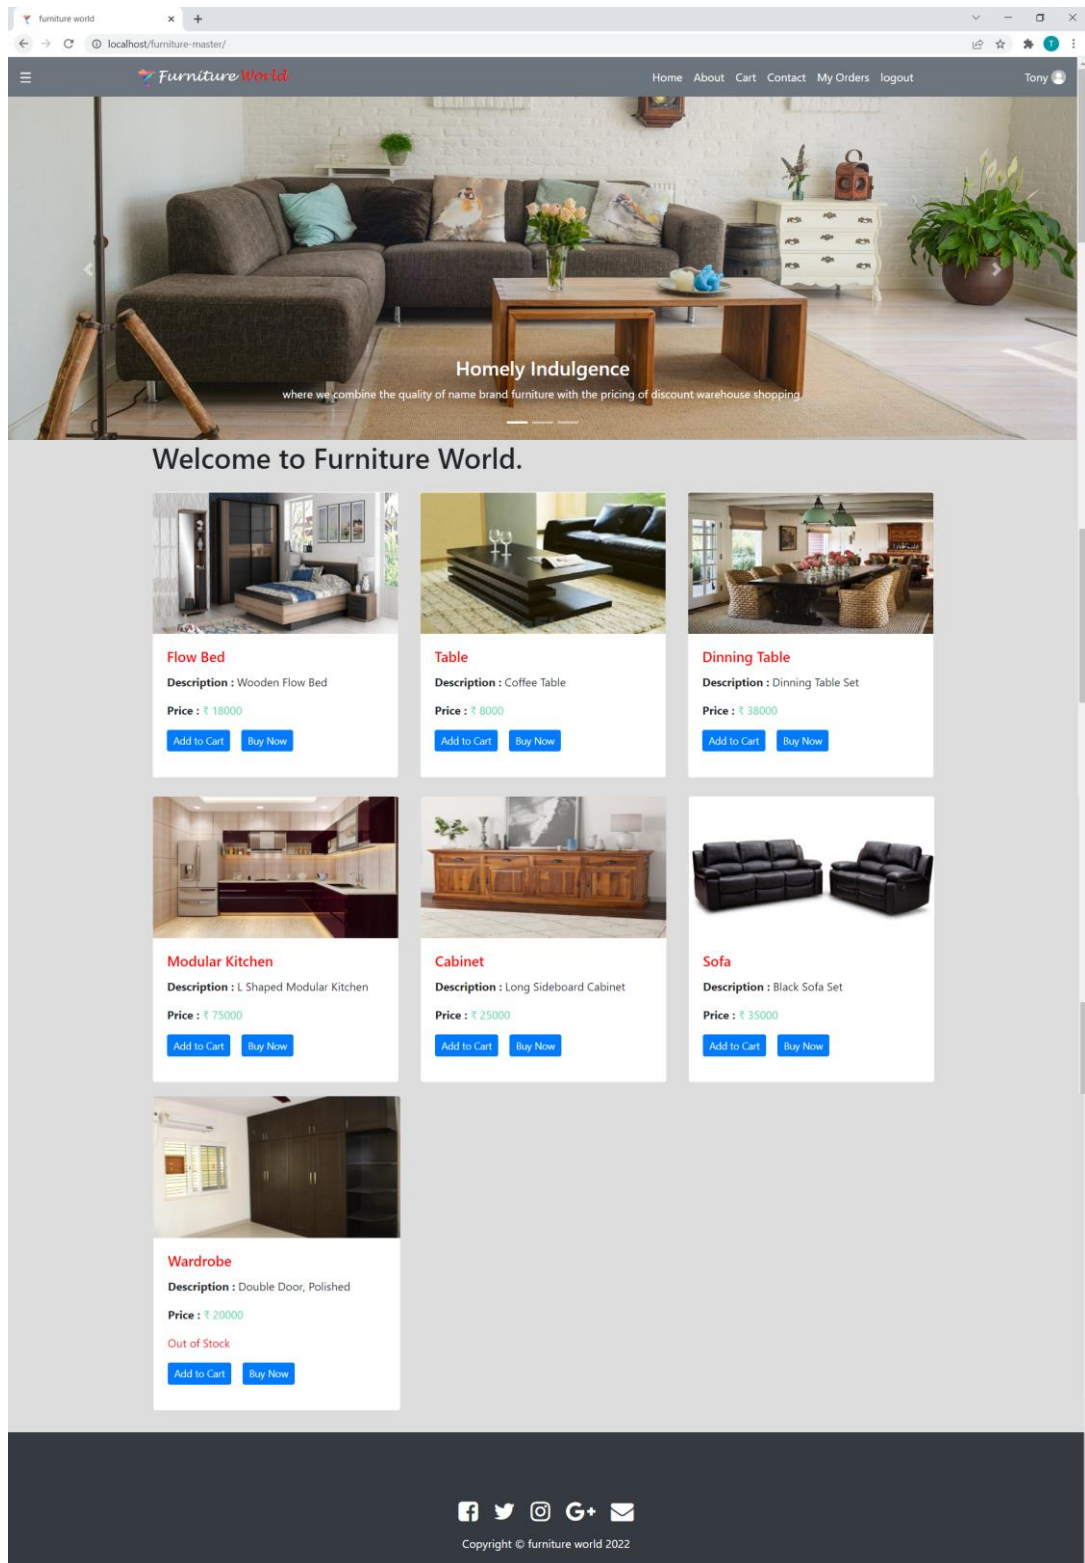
furniture world

localhost/furniture-master/

Furniture World

Home About Cart Contact My Orders logout

Tony

Homely Indulgence

where we combine the quality of name brand furniture with the pricing of discount warehouse shopping

Welcome to Furniture World.

Flow Bed

Description : Wooden Flow Bed

Price : ₹ 18000

Add to Cart Buy Now

Table

Description : Coffee Table

Price : ₹ 8000

Add to Cart Buy Now

Dinning Table

Description : Dinning Table Set

Price : ₹ 38000

Add to Cart Buy Now

Modular Kitchen

Description : L Shaped Modular Kitchen

Price : ₹ 75000

Add to Cart Buy Now

Cabinet

Description : Long Sideboard Cabinet

Price : ₹ 25000

Add to Cart Buy Now

Sofa

Description : Black Sofa Set

Price : ₹ 35000

Add to Cart Buy Now

Wardrobe

Description : Double Door, Polished

Price : ₹ 20000

Out of Stock

Add to Cart Buy Now

Copyright © furniture world 2022